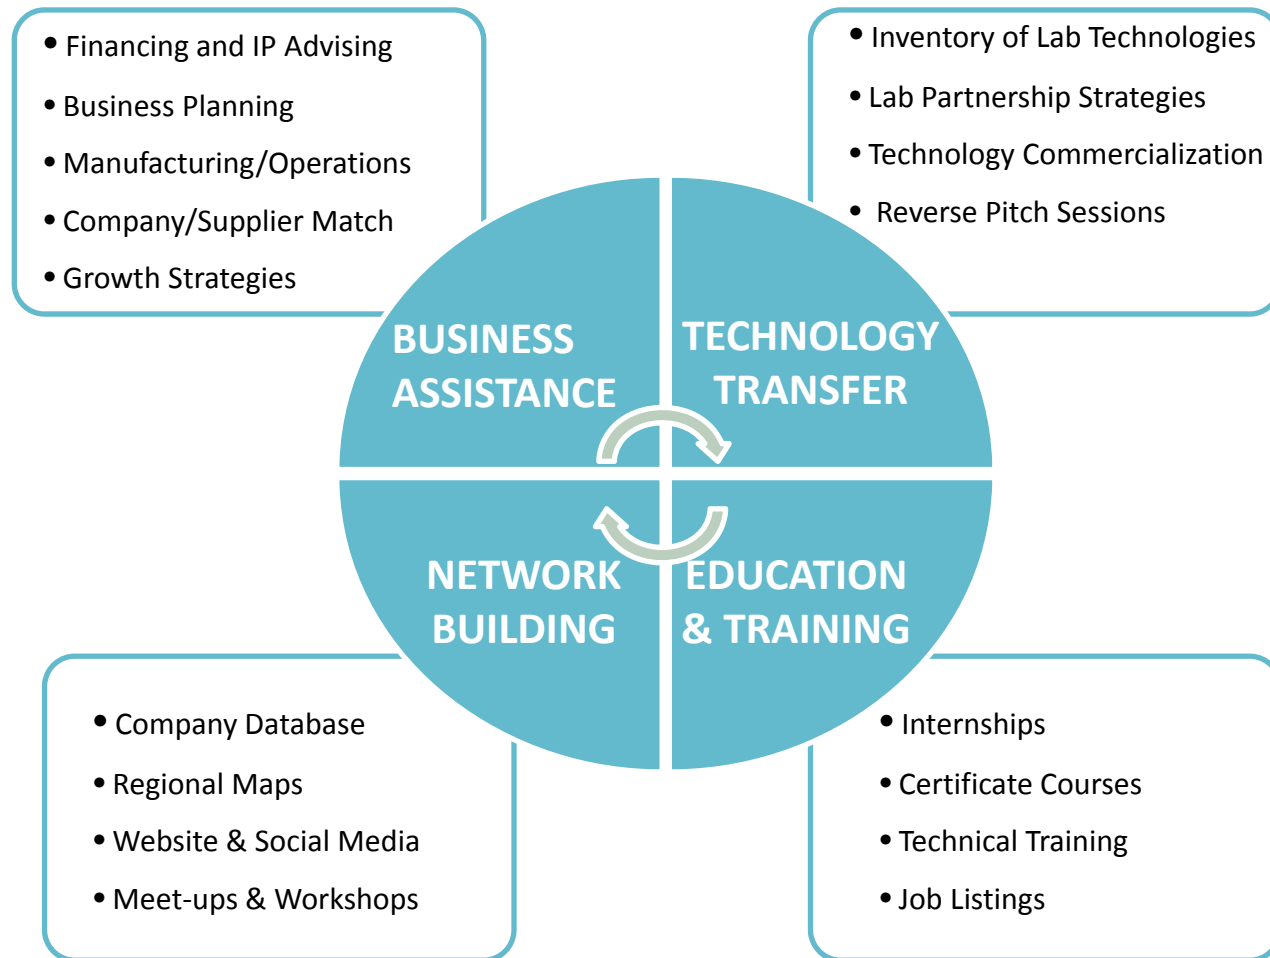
• Financing and IP Advising
• Business Planning
• Manufacturing/Operations
• Company/Supplier Match
• Growth Strategies

• Inventory of Lab Technologies
• Lab Partnership Strategies
• Technology Commercialization
• Reverse Pitch Sessions

BUSINESS ASSISTANCE

TECHNOLOGY TRANSFER

NETWORK BUILDING

EDUCATION & TRAINING

• Company Database
• Regional Maps
• Website & Social Media
• Meet-ups & Workshops

• Internships
• Certificate Courses
• Technical Training
• Job Listings